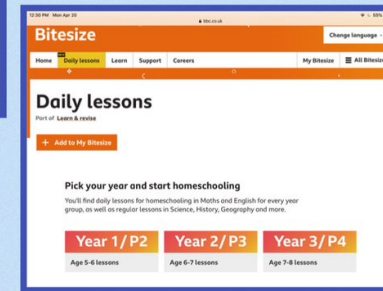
12:30 PM Mon Apr 20
bbc.co.uk
58%

Bitesize
Change language

Home
NEW
Daily lessons
Learn
Support
Careers
My Bitesize
All Bitesize

Daily lessons
Part of Learn & revise

+ Add to My Bitesize

Pick your year and start homeschooling
You'll find daily lessons for homeschooling in Maths and English for every year group, as well as regular lessons in Science, History, Geography and more.

Year 1 / P2
Age 5-6 lessons

Year 2 / P3
Age 6-7 lessons

Year 3 / P4
Age 7-8 lessons